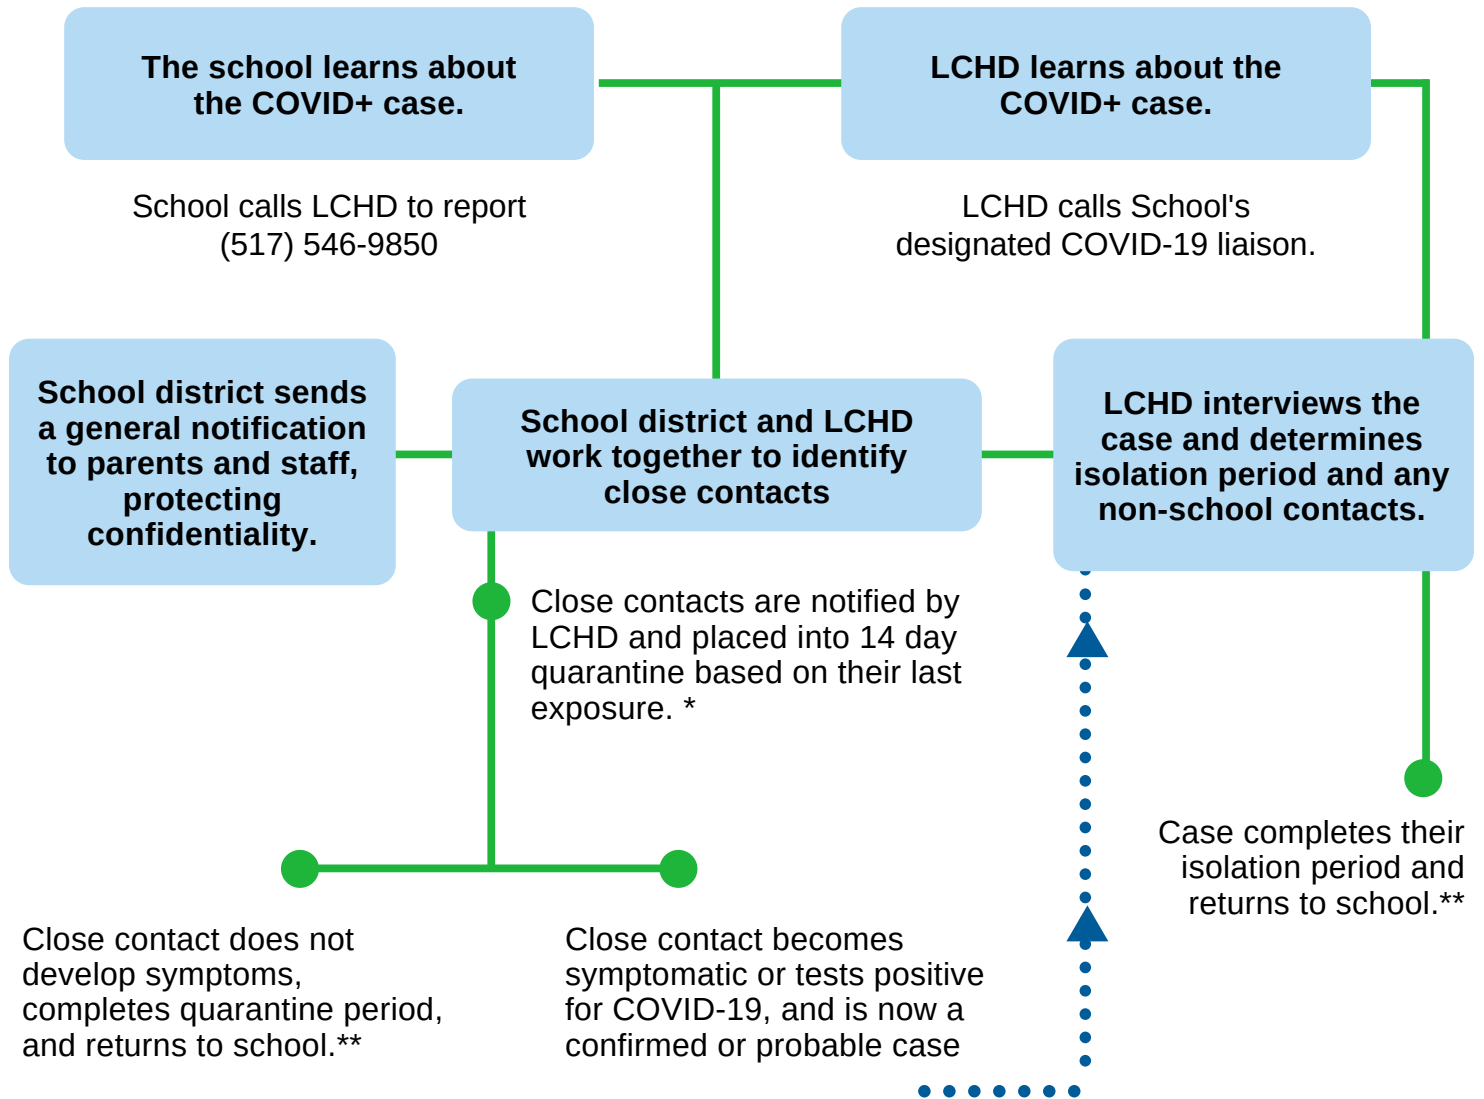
The school learns about the COVID+ case.

LCHD learns about the COVID+ case.

School calls LCHD to report (517) 546-9850

LCHD calls School's designated COVID-19 liaison.

School district sends a general notification to parents and staff, protecting confidentiality.

School district and LCHD work together to identify close contacts

LCHD interviews the case and determines isolation period and any non-school contacts.

Close contacts are notified by LCHD and placed into 14 day quarantine based on their last exposure. *

Case completes their isolation period and returns to school.**

Close contact does not develop symptoms, completes quarantine period, and returns to school.**

Close contact becomes symptomatic or tests positive for COVID-19, and is now a confirmed or probable case